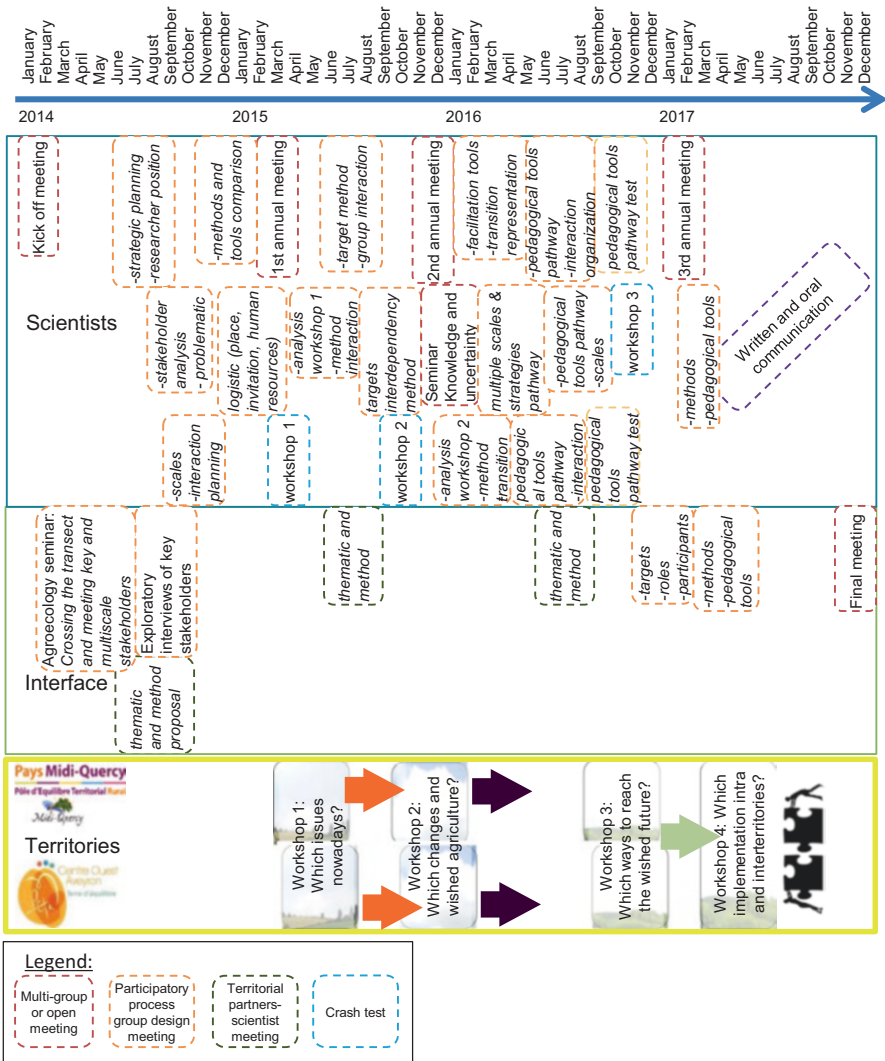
January
February
March
April
May
June
July
August
September
October
November
December
January
February
March
April
May
June
July
August
September
October
November
December
January
February
March
April
May
June
July
August
September
October
November
December
January
February
March
April
May
June
July
August
September
October
November
December

2014
2015
2016
2017

Kick off meeting

-strategic planning
-researcher position

-methods and tools comparison

1st annual meeting

-target method
-group interaction

2nd annual meeting

-facilitation tools
-transition representation

-pedagogical tools pathway
-interaction organization

pedagogical tools pathway test

3rd annual meeting

Scientists

-stakeholder analysis
- problematic

logistic (place, invitation, human resources)

-analysis workshop 1
-method interaction

-targets interdependency method

Seminar Knowledge and uncertainty

multiple scales & strategies pathway

-pedagogical tools pathway
-scales

workshop 3

-methods
-pedagogical tools

Written and oral communication

-scales
-interaction planning

workshop 1

workshop 2

-analysis workshop 2
-method transition

pedagogical tools pathway
-interaction

pedagogical tools pathway test

Agroecology seminar: Crossing the transect and meeting key and multiscale stakeholders

Exploratory interviews of key stakeholders

thematic and method

thematic and method

-targets
-roles
-participants

-methods
-pedagogical tools

Final meeting

Interface

thematic and method proposal

Pays Midi-Quercy
Pôle d'Equilibre Territorial Rural
Midi-Quercy

Territories

Centre Ouest Aveyron
Terre d'équilibre

Workshop 1: Which issues nowadays?

Workshop 2: Which changes and wished agriculture?

Workshop 3: Which ways to reach the wished future?

Workshop 4: Which implementation intra and interterritories?

Legend:

Multi-group or open meeting

Participatory process group design meeting

Territorial partners-scientist meeting

Crash test